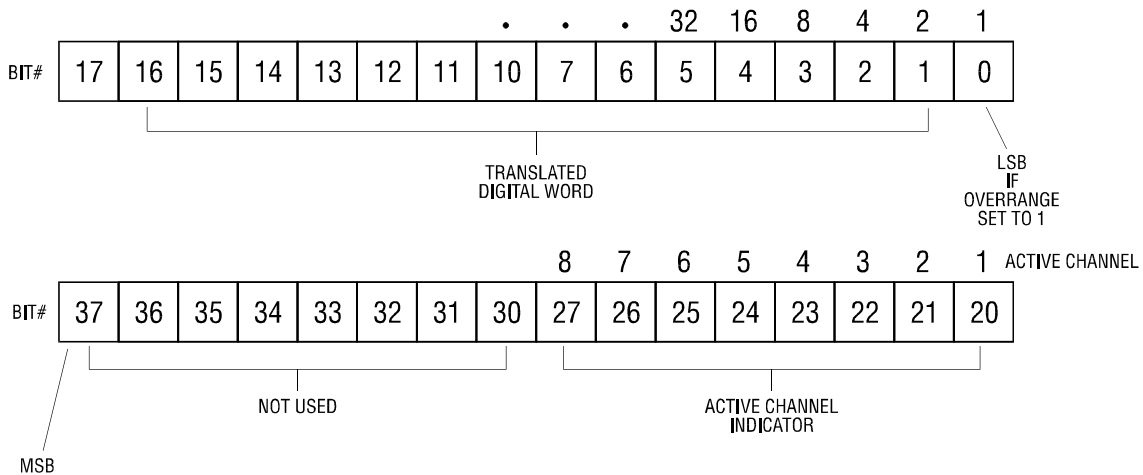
• • • 32 16 8 4 2 1

| BIT# | 17 | 16 | 15 | 14 | 13 | 12 | 11 | 10 | 7 | 6 | 5 | 4 | 3 | 2 | 1 | 0 |
|---|---|---|---|---|---|---|---|---|---|---|---|---|---|---|---|---|

TRANSLATED DIGITAL WORD

LSB IF OVERRANGE SET TO 1

8 7 6 5 4 3 2 1 ACTIVE CHANNEL

| BIT# | 37 | 36 | 35 | 34 | 33 | 32 | 31 | 30 | 27 | 26 | 25 | 24 | 23 | 22 | 21 | 20 |
|---|---|---|---|---|---|---|---|---|---|---|---|---|---|---|---|---|

NOT USED

ACTIVE CHANNEL INDICATOR

MSB